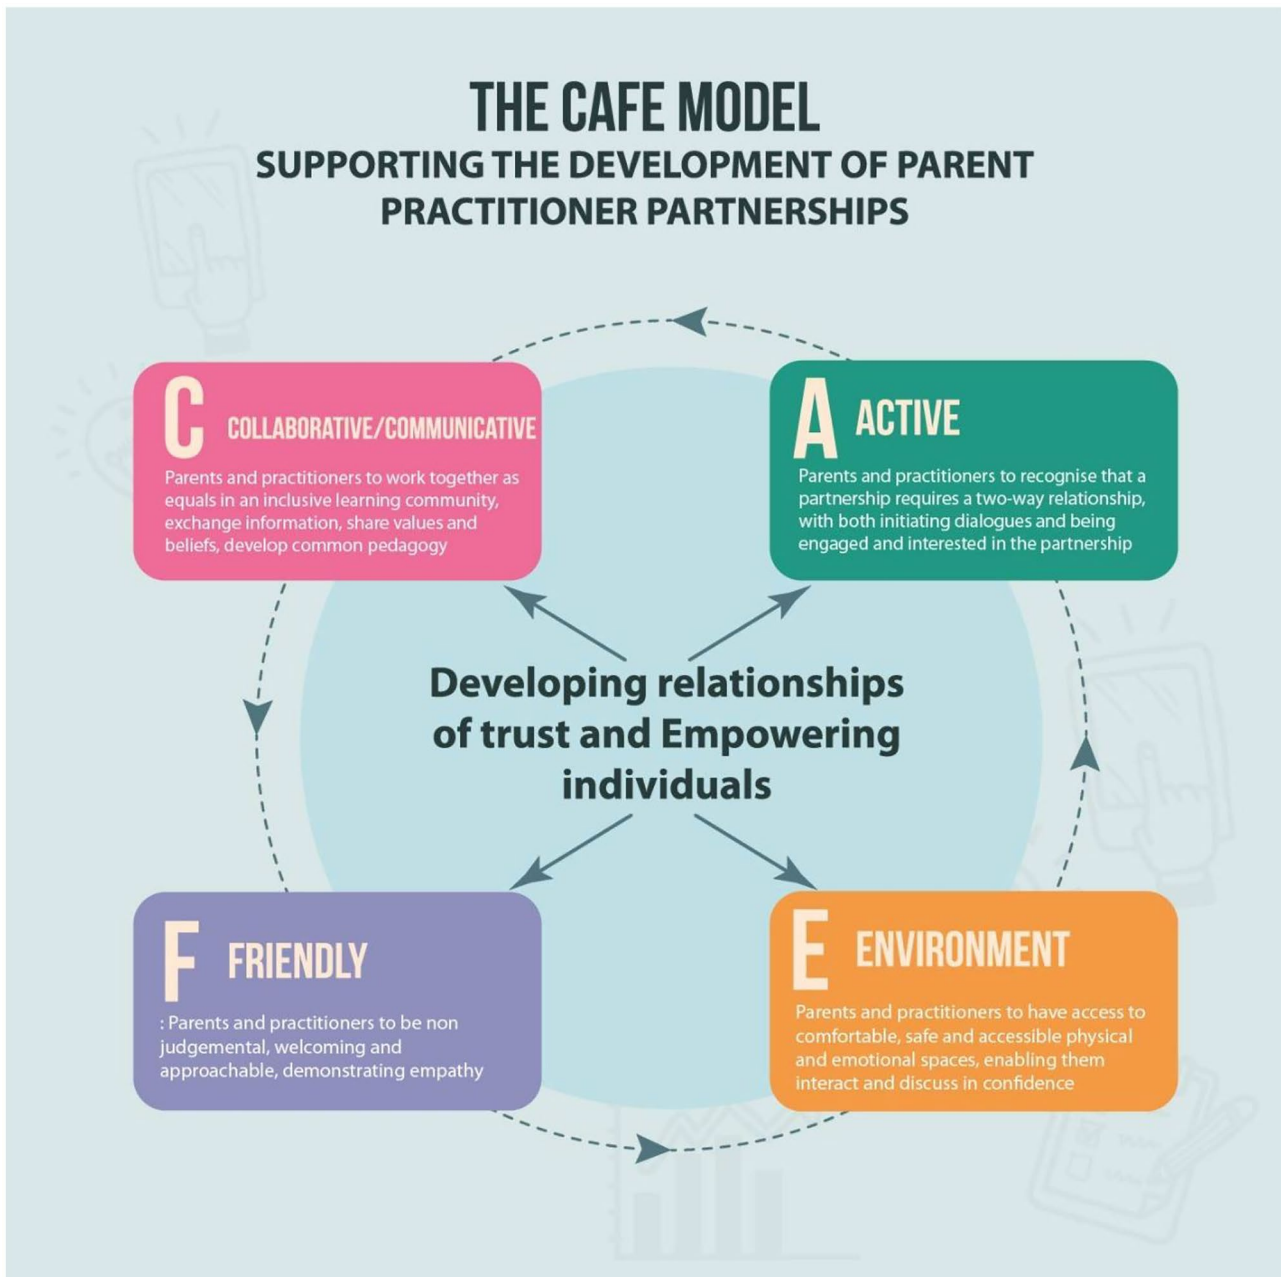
THE CAFE MODEL

SUPPORTING THE DEVELOPMENT OF PARENT PRACTITIONER PARTNERSHIPS

C COLLABORATIVE/COMMUNICATIVE

Parents and practitioners to work together as equals in an inclusive learning community, exchange information, share values and beliefs, develop common pedagogy

A ACTIVE

Parents and practitioners to recognise that a partnership requires a two-way relationship, with both initiating dialogues and being engaged and interested in the partnership

Developing relationships of trust and Empowering individuals

F FRIENDLY

: Parents and practitioners to be non judgemental, welcoming and approachable, demonstrating empathy

E ENVIRONMENT

Parents and practitioners to have access to comfortable, safe and accessible physical and emotional spaces, enabling them interact and discuss in confidence